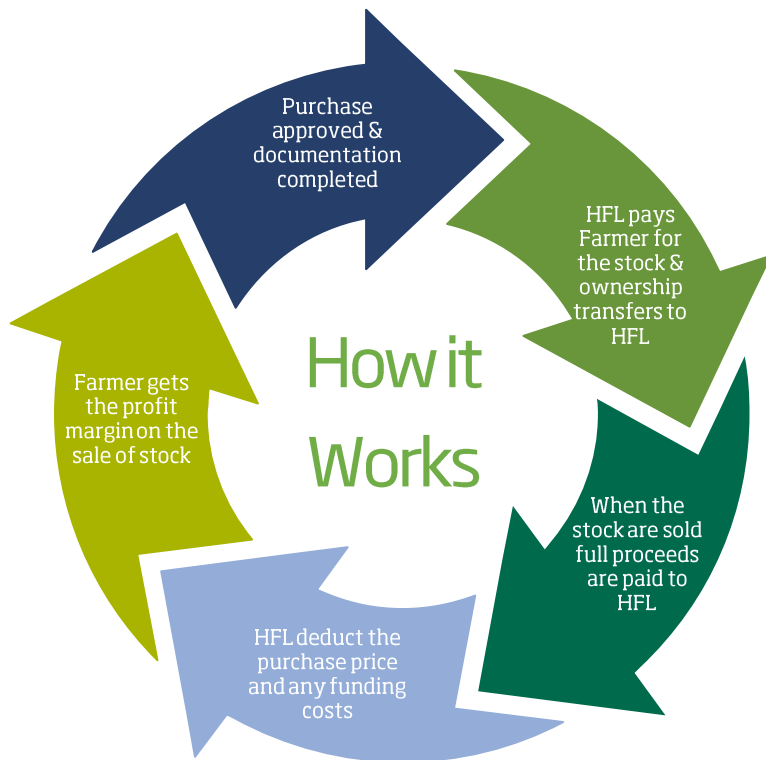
Purchase approved & documentation completed

HFL pays Farmer for the stock & ownership transfers to HFL

When the stock are sold full proceeds are paid to HFL

HFL deduct the purchase price and any funding costs

Farmer gets the profit margin on the sale of stock

How it Works